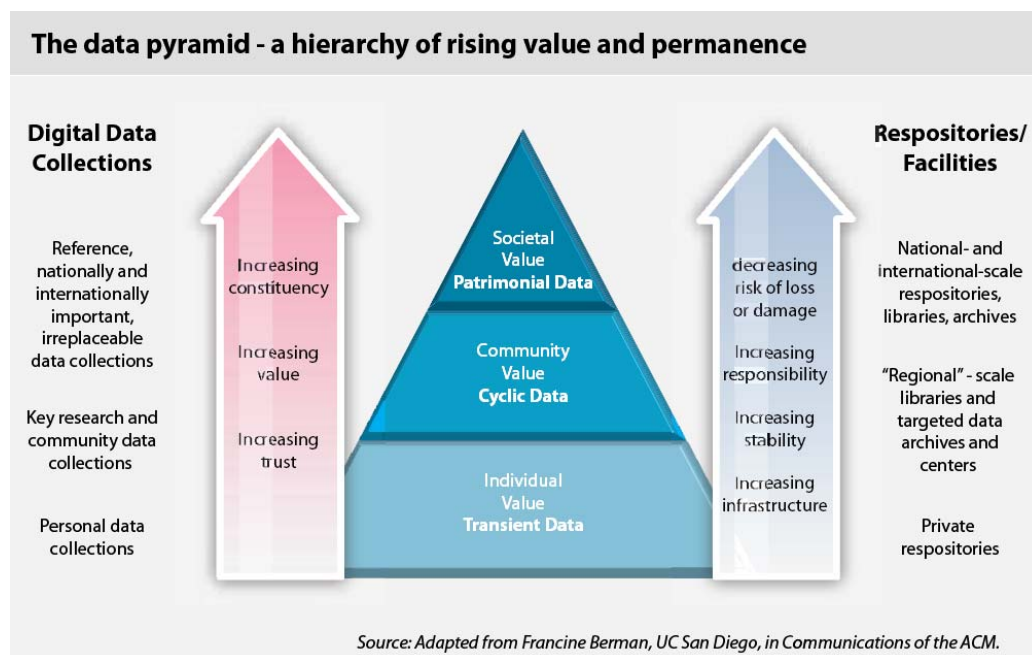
The data pyramid - a hierarchy of rising value and permanence

Digital Data Collections

Reference, nationally and internationally important, irreplaceable data collections

Key research and community data collections

Personal data collections

Increasing constituency

Increasing value

Increasing trust

Societal Value
Patrimonial Data

Community Value
Cyclic Data

Individual Value
Transient Data

decreasing risk of loss or damage

Increasing responsibility

Increasing stability

Increasing infrastructure

Respositories/ Facilities

National- and international-scale respositories, libraries, archives

"Regional" - scale libraries and targeted data archives and centers

Private respositories

Source: Adapted from Francine Berman, UC San Diego, in Communications of the ACM.